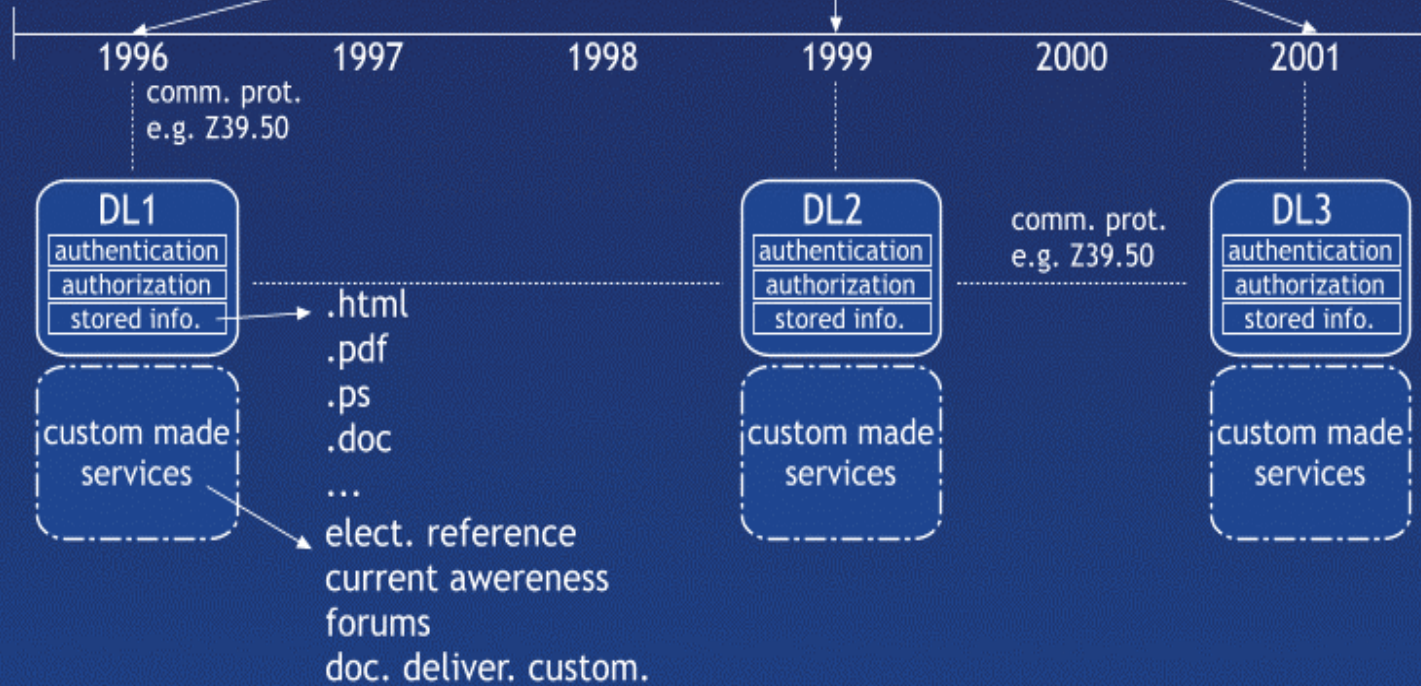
1996 1997 1998 1999 2000 2001

comm. prot.
e.g. Z39.50

DL1
authentication
authorization
stored info.

custom made services

.html
.pdf
.ps
.doc
...
elect. reference
current awereness
forums
doc. deliver. custom.

DL2
authentication
authorization
stored info.

custom made services

comm. prot.
e.g. Z39.50

DL3
authentication
authorization
stored info.

custom made services